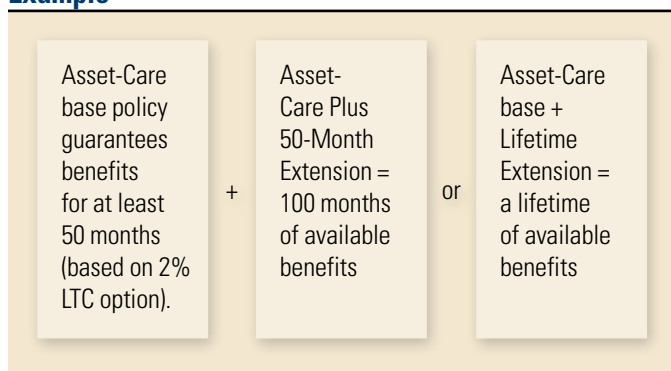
Example

Asset-Care base policy guarantees benefits for at least 50 months (based on 2% LTC option).

+

Asset-Care Plus 50-Month Extension = 100 months of available benefits

or

Asset-Care base + Lifetime Extension = a lifetime of available benefits